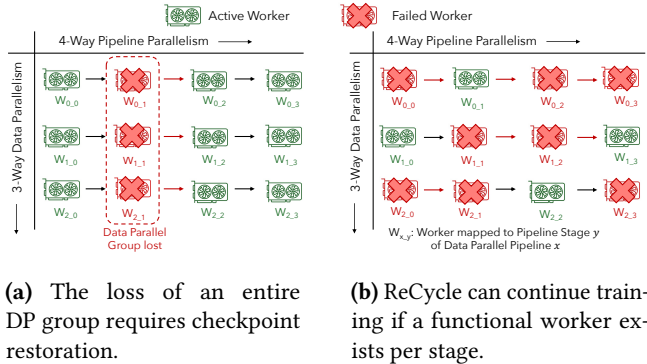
Active Worker

Failed Worker

4-Way Pipeline Parallelism

3-Way Data Parallelism

$W_{0\_0}$ $W_{0\_1}$ $W_{0\_2}$ $W_{0\_3}$

$W_{1\_0}$ $W_{1\_1}$ $W_{1\_2}$ $W_{1\_3}$

$W_{2\_0}$ $W_{2\_1}$ $W_{2\_2}$ $W_{2\_3}$

Data Parallel Group lost

4-Way Pipeline Parallelism

3-Way Data Parallelism

$W_{0\_0}$ $W_{0\_1}$ $W_{0\_2}$ $W_{0\_3}$

$W_{1\_0}$ $W_{1\_1}$ $W_{1\_2}$ $W_{1\_3}$

$W_{2\_0}$ $W_{2\_1}$ $W_{2\_2}$ $W_{2\_3}$

$W_{x\_y}$: Worker mapped to Pipeline Stage $y$ of Data Parallel Pipeline $x$

**(a)** The loss of an entire DP group requires checkpoint restoration.

**(b)** ReCycle can continue training if a functional worker exists per stage.